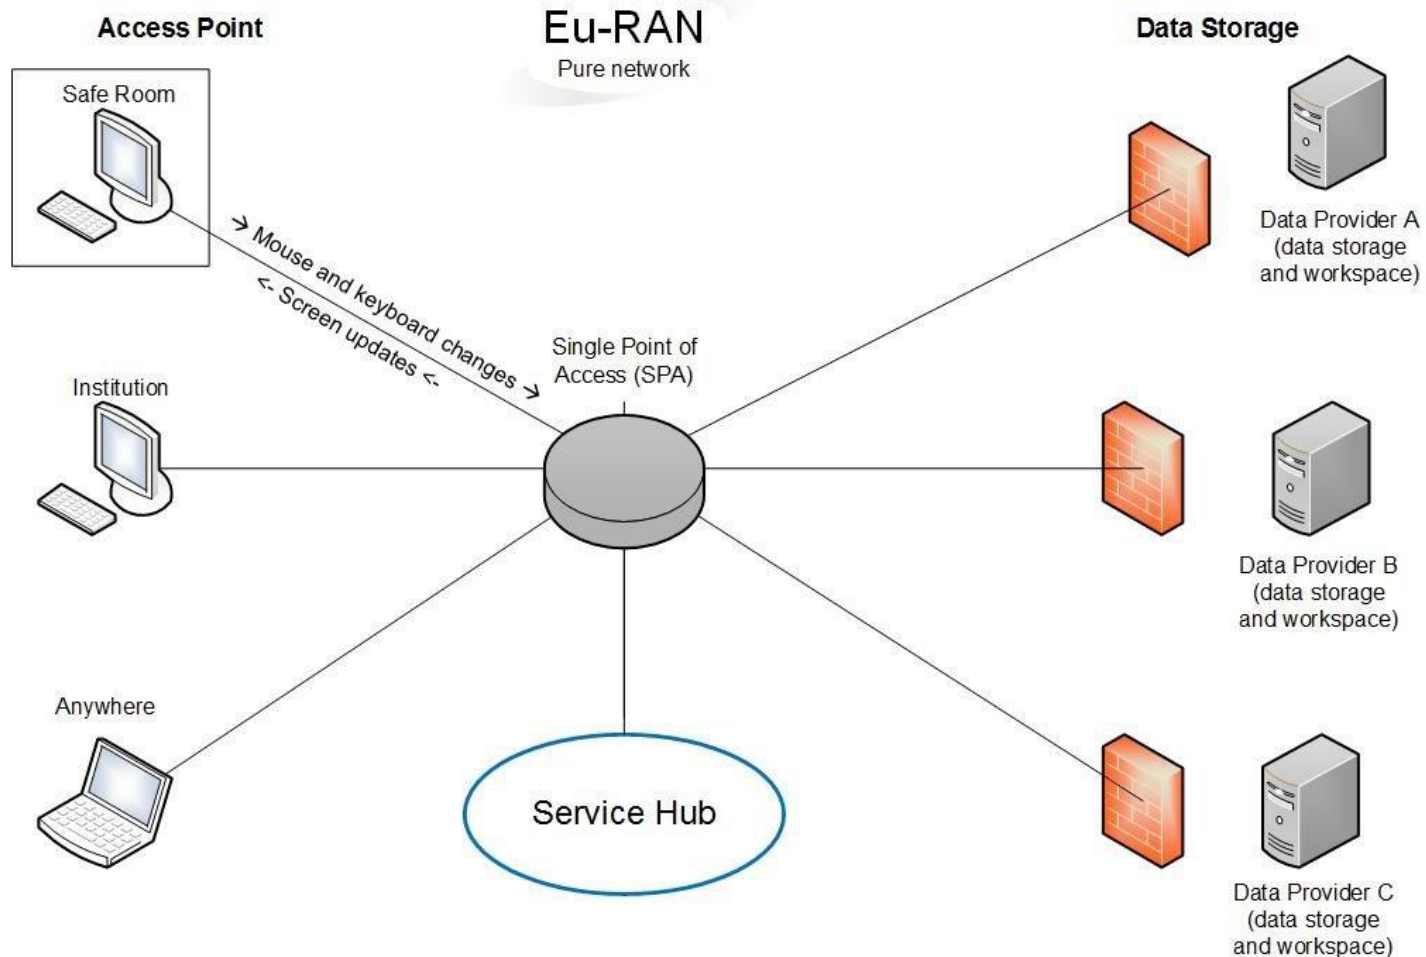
Access Point

Eu-RAN
Pure network

Data Storage

Safe Room

-> Mouse and keyboard changes ->
<- Screen updates <-

Single Point of Access (SPA)

Institution

Anywhere

Service Hub

Data Provider A (data storage and workspace)

Data Provider B (data storage and workspace)

Data Provider C (data storage and workspace)